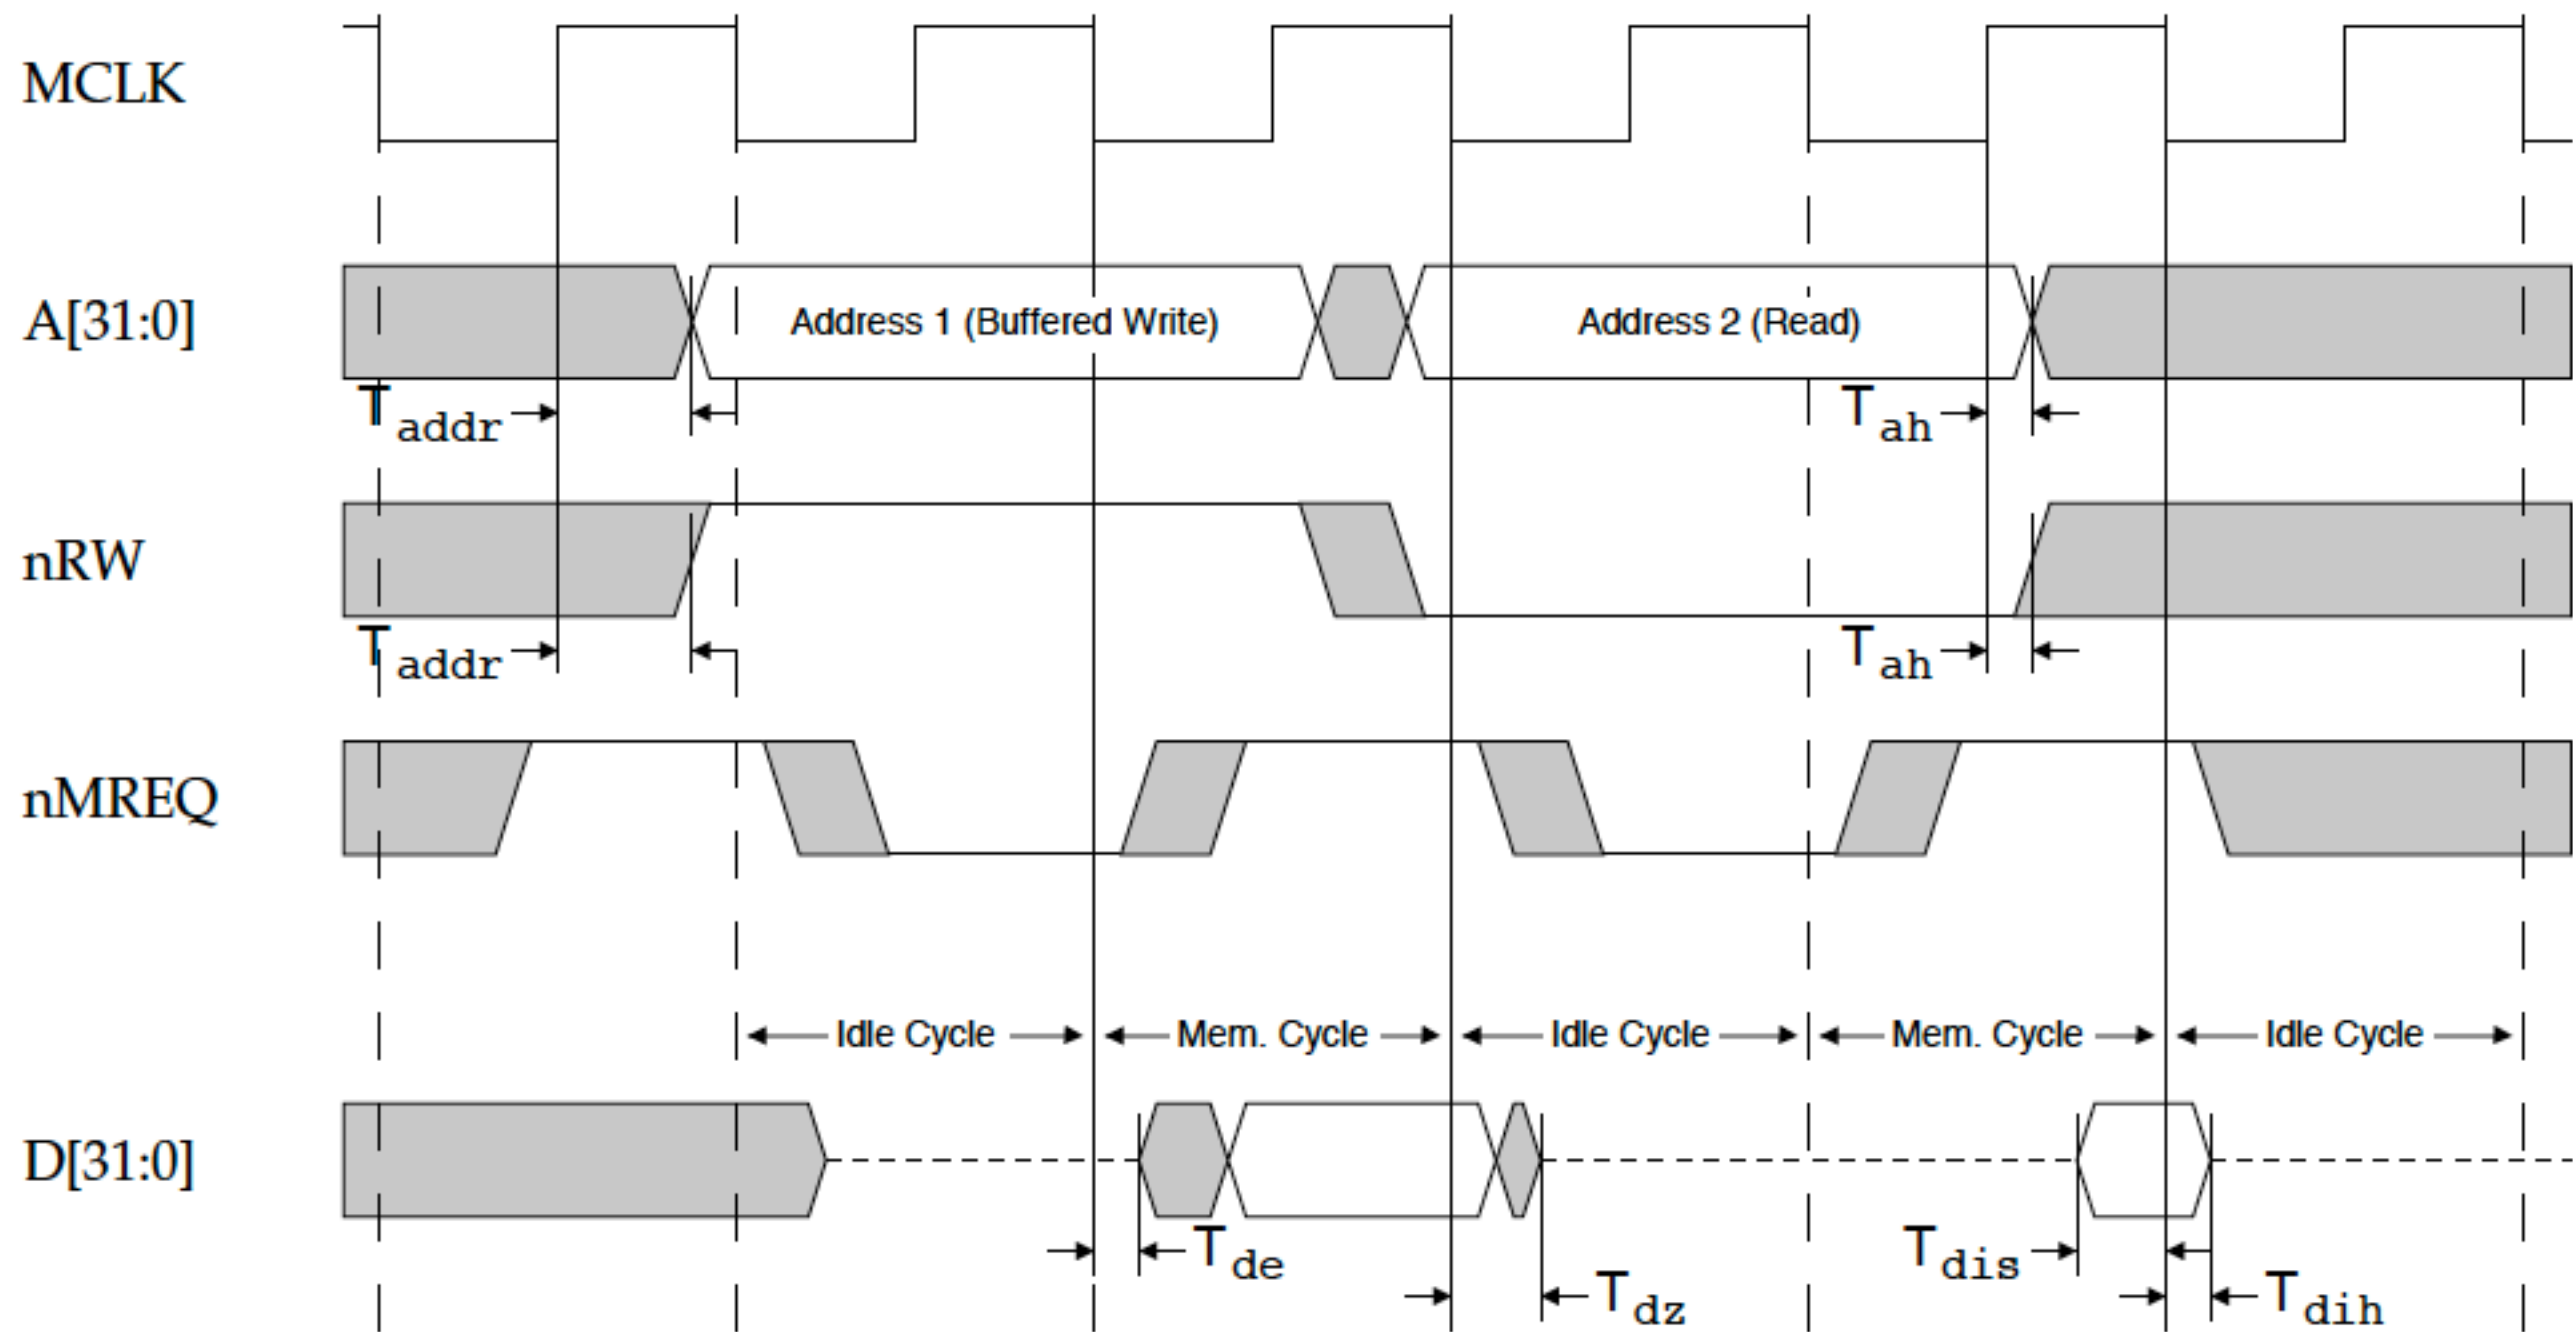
MCLK

A[31:0]

Address 1 (Buffered Write)

Address 2 (Read)

$T_{addr}$

$T_{ah}$

nRW

$T_{addr}$

$T_{ah}$

nMREQ

Idle Cycle

Mem. Cycle

Idle Cycle

Mem. Cycle

Idle Cycle

D[31:0]

$T_{de}$

$T_{dz}$

$T_{dis}$

$T_{dih}$